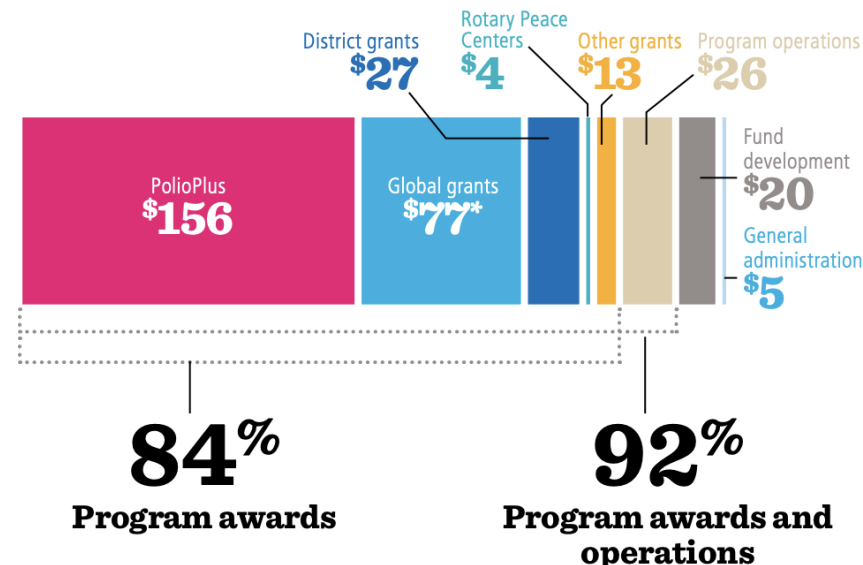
District grants
$27

Rotary Peace Centers
$4

Other grants
$13

Program operations
$26

PolioPlus
$156

Global grants
$77*

Fund development
$20

General administration
$5

84%
Program awards

92%
Program awards and operations